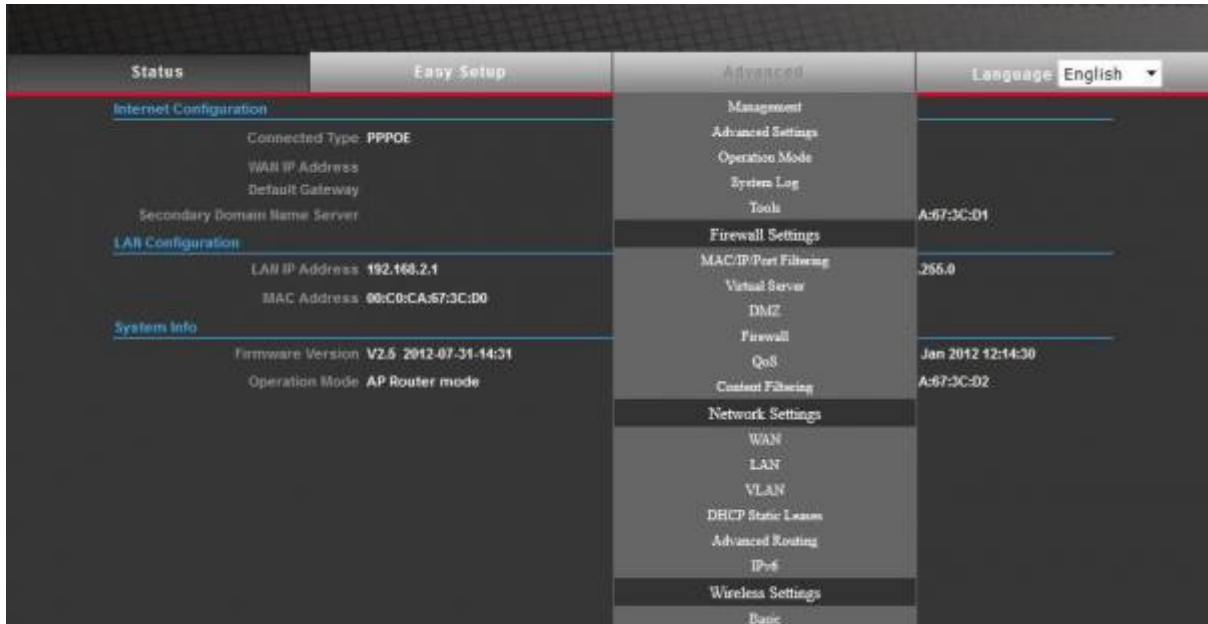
Status | Easy Setup | Advanced | Language English

Internet Configuration

Connected Type PPPOE

WAN IP Address

Default Gateway

Secondary Domain Name Server

A:67:3C:D1

LAN Configuration

LAN IP Address 192.168.2.1

.255.0

MAC Address 00:C0:CA:67:3C:D0

System Info

Firmware Version V2.5 2012-07-31-14:31

Jan 2012 12:14:30

Operation Mode AP Router mode

A:67:3C:D2

Management
Advanced Settings
Operation Mode
System Log
Tools
Firewall Settings
MAC/IP/Port Filtering
Virtual Server
DMZ
Firewall
QoS
Content Filtering
Network Settings
WAN
LAN
VLAN
DHCP Static Leases
Advanced Routing
IPv6
Wireless Settings
Basic